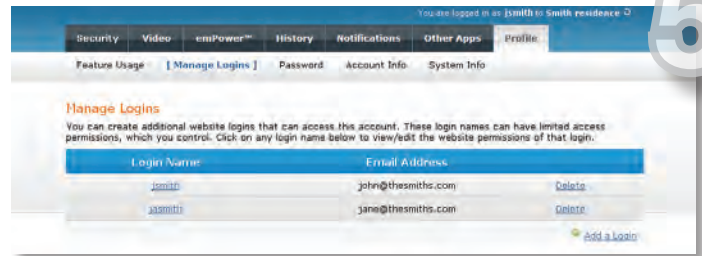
You are logged in as jsmith to Smith residence

5

Security | Video | emPower™ | History | Notifications | Other Apps | Profile

Feature Usage | [ Manage Logins ] | Password | Account Info | System Info

Manage Logins

You can create additional website logins that can access this account. These login names can have limited access permissions, which you control. Click on any login name below to view/edit the website permissions of that login.

| Login Name | Email Address | |
|---|---|---|
| jsmith | john@thesmiths.com | Delete |
| jasmith | jane@thesmiths.com | Delete |

Add a Login